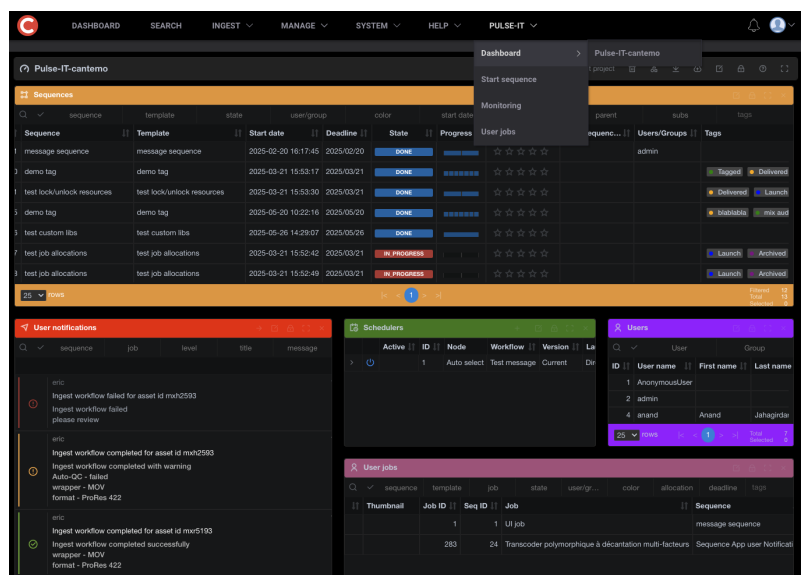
DASHBOARD SEARCH INGEST MANAGE SYSTEM HELP PULSE-IT

Dashboard
Pulse-IT-cantemo
Start sequence
Monitoring
User jobs

Pulse-IT-cantemo

project

Sequences

sequence template state user/group color start date parent subs tags

| Sequence | Template | Start date | Deadline | State | Progress | | Sequence | Users/Groups | Tags |
|---|---|---|---|---|---|---|---|---|---|
| message sequence | message sequence | 2025-02-20 16:17:45 | 2025/02/20 | DONE | | ☆☆☆☆☆ | | admin | |
| demo tag | demo tag | 2025-03-21 15:53:17 | 2025/03/21 | DONE | | ☆☆☆☆☆ | | | Tagged Delivered |
| test lock/unlock resources | test lock/unlock resources | 2025-03-21 15:53:30 | 2025/03/21 | DONE | | ☆☆☆☆☆ | | | Delivered Launch |
| demo tag | demo tag | 2025-05-20 10:22:16 | 2025/05/20 | DONE | | ☆☆☆☆☆ | | | blablabla mix aud |
| test custom libs | test custom libs | 2025-05-26 14:29:07 | 2025/05/26 | DONE | | ☆☆☆☆☆ | | | |
| test job allocations | test job allocations | 2025-03-21 15:52:42 | 2025/03/21 | IN PROGRESS | | ☆☆☆☆☆ | | | Launch Archived |
| test job allocations | test job allocations | 2025-03-21 15:52:49 | 2025/03/21 | IN PROGRESS | | ☆☆☆☆☆ | | | Launch Archived |

25 rows 1
Filtered 13
Total 13
Selected 0

User notifications

sequence job level title message

eric
Ingest workflow failed for asset id mxh2593
Ingest workflow failed
please review

eric
Ingest workflow completed for asset id mxh2593
Ingest workflow completed with warning
Auto-QC - failed
wrapper - MOV
format - ProRes 422

eric
Ingest workflow completed for asset id mxr5193
Ingest workflow completed successfully
wrapper - MOV
format - ProRes 422

Schedulers

| Active | ID | Node | Workflow | Version | La |
|---|---|---|---|---|---|
| | 1 | Auto select | Test message | Current | Dir |

Users

User Group

| ID | User name | First name | Last name |
|---|---|---|---|
| 1 | AnonymousUser | | |
| 2 | admin | | |
| 4 | anand | Anand | Jahagirdar |

25 rows 1
Total 7
Selected 0

User jobs

sequence template job state user/gr... color allocation deadline tags

| Thumbnail | Job ID | Seq ID | Job | Sequence |
|---|---|---|---|---|
| | 1 | 1 | UI job | message sequence |
| | 283 | 24 | Transcoder polymorphique à décantation multi-facteurs | Sequence App user Notificati |